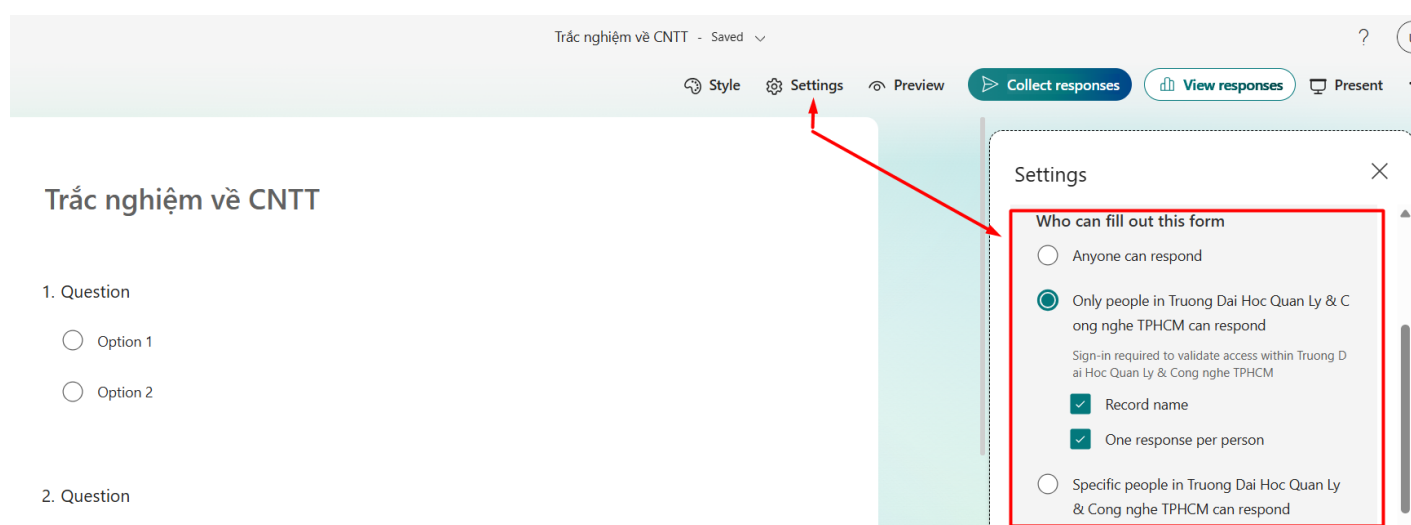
Trắc nghiệm về CNTT - Saved

?

Style Settings Preview Collect responses View responses Present

Trắc nghiệm về CNTT

1. Question

Option 1

Option 2

2. Question

Settings

Who can fill out this form

Anyone can respond

Only people in Truong Dai Hoc Quan Ly & Cong nghe TPHCM can respond

Sign-in required to validate access within Truong Dai Hoc Quan Ly & Cong nghe TPHCM

Record name

One response per person

Specific people in Truong Dai Hoc Quan Ly & Cong nghe TPHCM can respond